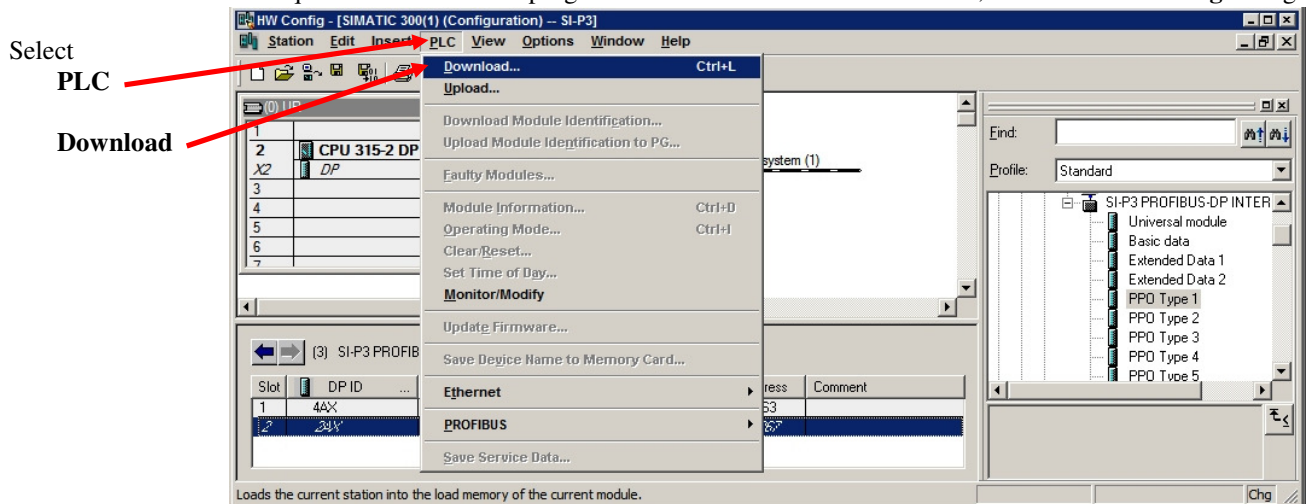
HW Config - [SIMATIC 300(1) (Configuration) -- SI-P3]

Station Edit Insert PLC View Options Window Help

Select
PLC

Download

(0) UR

| | |
|---|---|
| 1 | |
| 2 | CPU 315-2 DP |
| X2 | DP |
| 3 | |
| 4 | |
| 5 | |
| 6 | |

system (1)

Download... Ctrl+L
Upload...
Download Module Identification...
Upload Module Identification to PG...
Faulty Modules...
Module Information... Ctrl+D
Operating Mode... Ctrl+I
Clear/Reset...
Set Time of Day...
Monitor/Modify
Update Firmware...
Save Device Name to Memory Card...
Ethernet
PROFIBUS
Save Service Data...

(3) SI-P3 PROFIB

| Slot | DP ID | ... | ress | Comment |
|---|---|---|---|---|
| 1 | 4AX | | 53 | |
| 2 | 24X | | 267 | |

Find:

Profile: Standard

SI-P3 PROFIBUS-DP INTER
Universal module
Basic data
Extended Data 1
Extended Data 2
PPO Type 1
PPO Type 2
PPO Type 3
PPO Type 4
PPO Type 5

Loads the current station into the load memory of the current module.

Chg